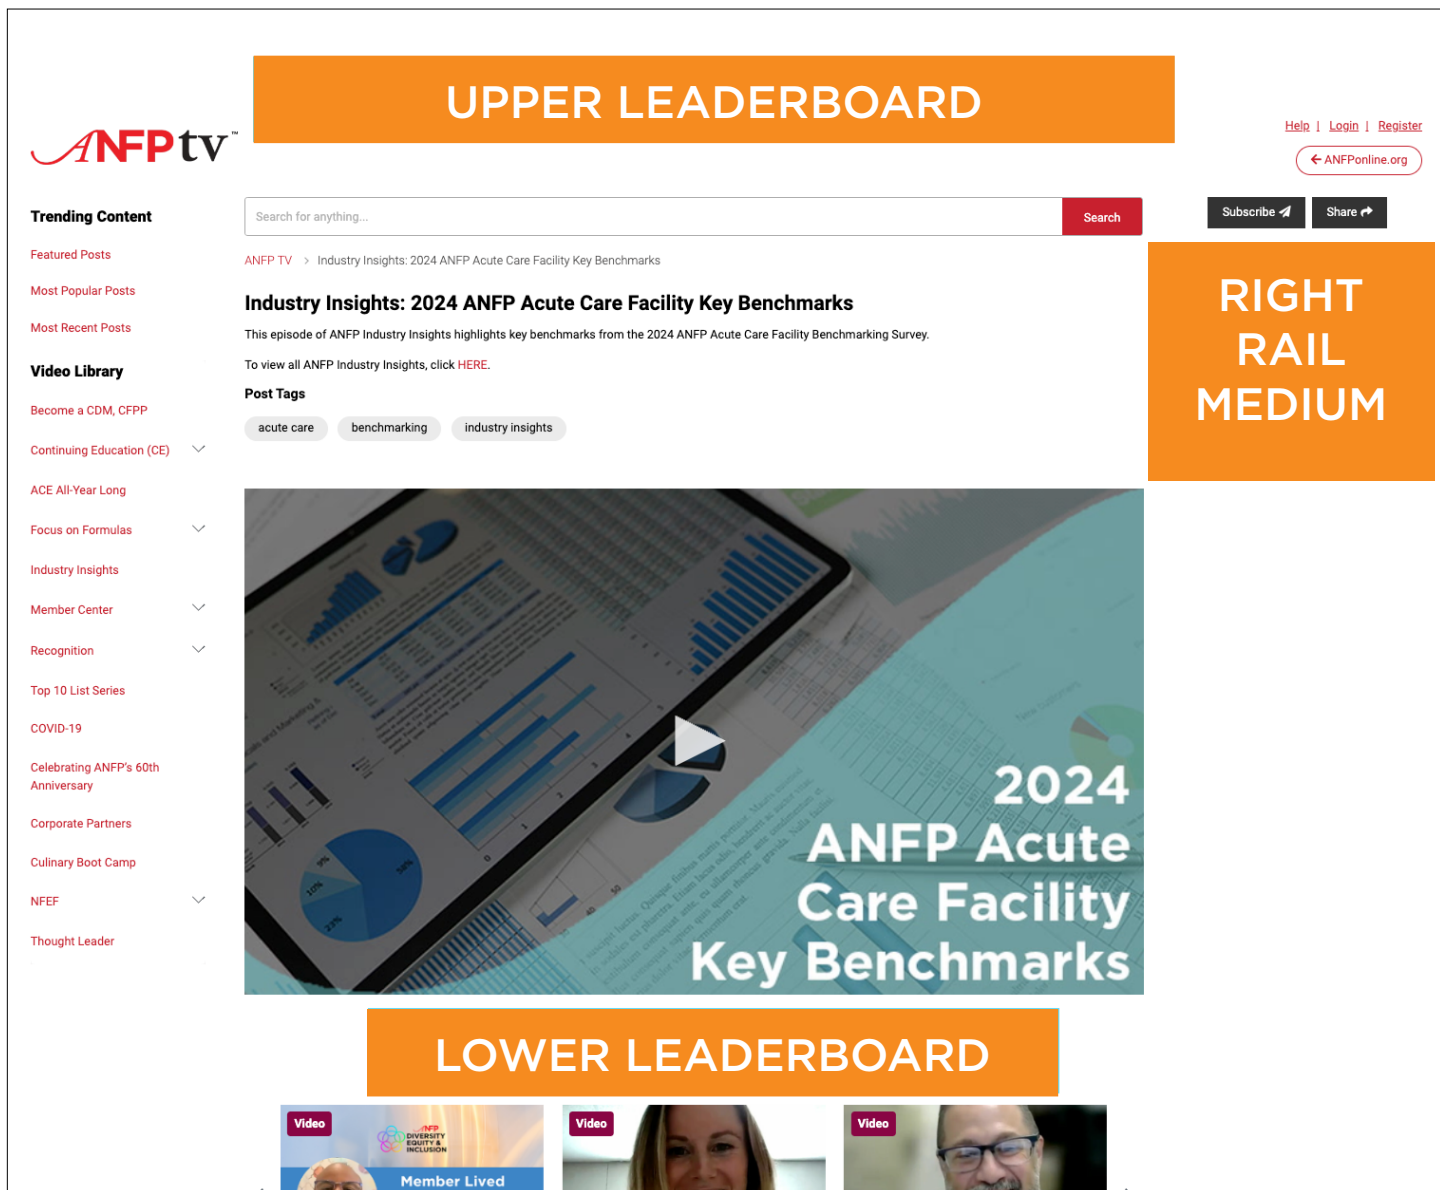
ANFPtv™

UPPER LEADERBOARD

Help | Login | Register

ANFPonline.org

Trending Content

Featured Posts

Most Popular Posts

Most Recent Posts

Video Library

Become a CDM, CFPP

Continuing Education (CE)

ACE All-Year Long

Focus on Formulas

Industry Insights

Member Center

Recognition

Top 10 List Series

COVID-19

Celebrating ANFP's 60th Anniversary

Corporate Partners

Culinary Boot Camp

NFEF

Thought Leader

Search for anything...

Search

Subscribe

Share

ANFP TV > Industry Insights: 2024 ANFP Acute Care Facility Key Benchmarks

Industry Insights: 2024 ANFP Acute Care Facility Key Benchmarks

This episode of ANFP Industry Insights highlights key benchmarks from the 2024 ANFP Acute Care Facility Benchmarking Survey.

To view all ANFP Industry Insights, click HERE.

Post Tags

acute care

benchmarking

industry insights

RIGHT RAIL MEDIUM

2024 ANFP Acute Care Facility Key Benchmarks

LOWER LEADERBOARD

Video

ANFP DIVERSITY EQUITY & INCLUSION

Member Lived

Video

Video